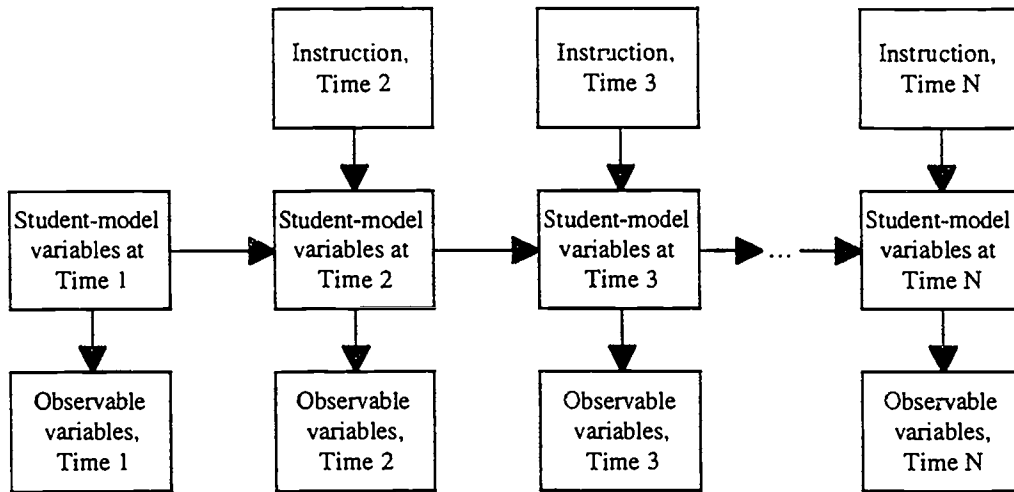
Instruction, Time 2

Instruction, Time 3

Instruction, Time N

Student-model variables at Time 1

Student-model variables at Time 2

Student-model variables at Time 3

...

Student-model variables at Time N

Observable variables, Time 1

Observable variables, Time 2

Observable variables, Time 3

Observable variables, Time N